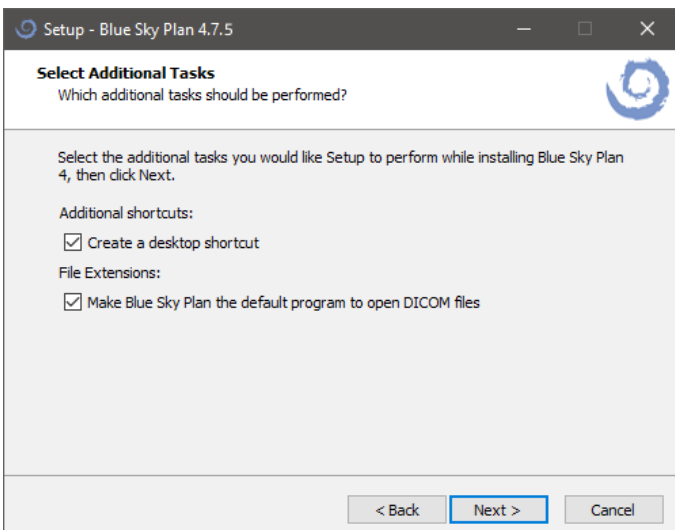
Setup - Blue Sky Plan 4.7.5

Select Additional Tasks
Which additional tasks should be performed?

Select the additional tasks you would like Setup to perform while installing Blue Sky Plan 4, then click Next.

Additional shortcuts:

Create a desktop shortcut

File Extensions:

Make Blue Sky Plan the default program to open DICOM files

< Back Next > Cancel